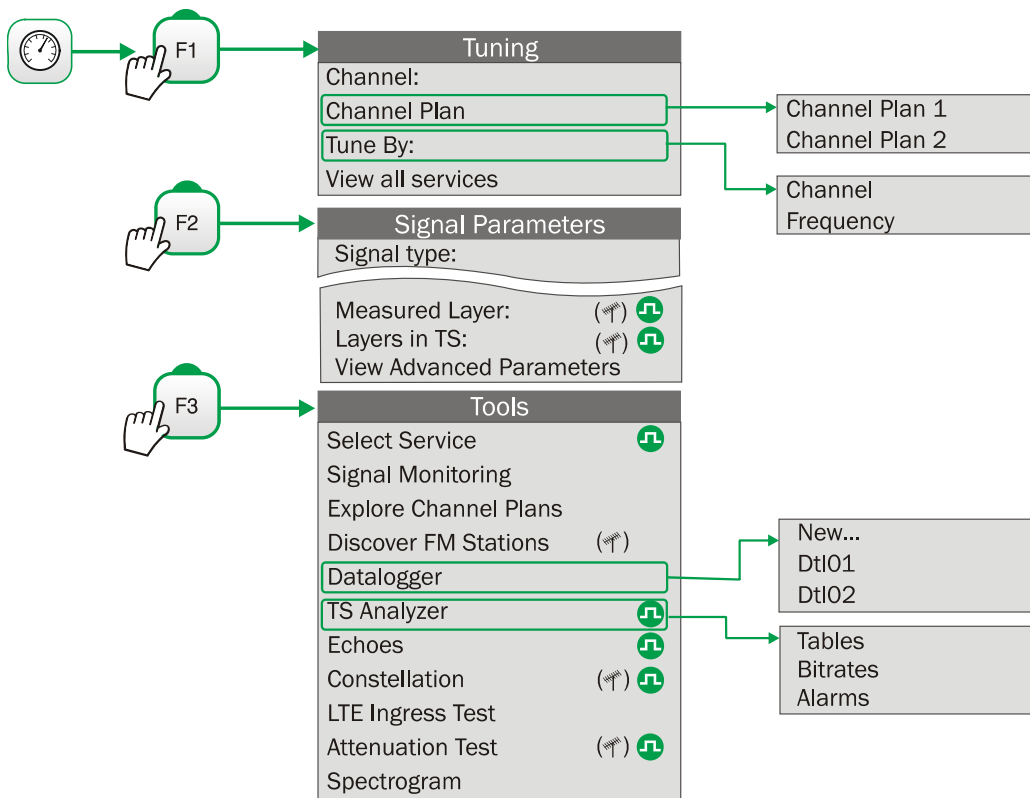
F1

Tuning
Channel:
Channel Plan
Tune By:
View all services

Channel Plan 1
Channel Plan 2

Channel
Frequency

F2

Signal Parameters
Signal type:

Measured Layer:
Layers in TS:
View Advanced Parameters

F3

Tools
Select Service
Signal Monitoring
Explore Channel Plans
Discover FM Stations
Datalogger
TS Analyzer
Echoes
Constellation
LTE Ingress Test
Attenuation Test
Spectrogram

New...
Dtl01
Dtl02

Tables
Bitrates
Alarms